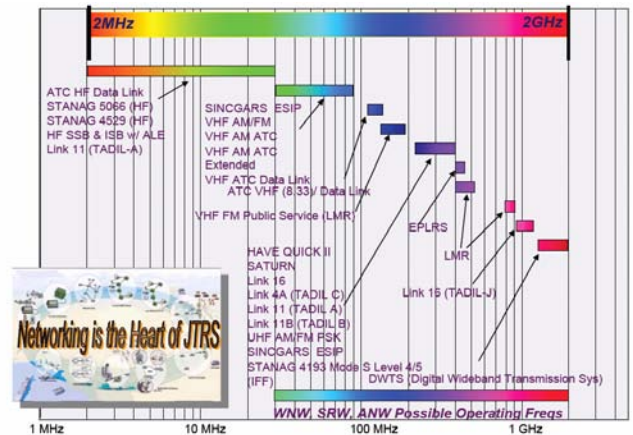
2MHz

2GHz

ATC HF Data Link
STANAG 5066 (HF)
STANAG 4529 (HF)
HF SSB & ISB w/ ALE
Link 11 (TADIL-A)

SINCGARS ESIP
VHF AM/FM
VHF AM ATC
VHF AM ATC Extended
VHF ATC Data Link
ATC VHF (8.33)/ Data Link
VHF FM Public Service (LMR)

EPLRS

LMR

HAVE QUICK II
SATURN
Link 16
Link 4A (TADIL C)
Link 11 (TADIL A)
Link 11B (TADIL B)
UHF AM/FM PSK
SINCGARS ESIP
STANAG 4193 Mode S Level 4/5 (IFF)

Link 16 (TADIL-J)

DWTS (Digital Wideband Transmission Sys)

Networking is the Heart of JTRS

WNW, SRW, ANW Possible Operating Freqs

1 MHz

10 MHz

100 MHz

1 GHz